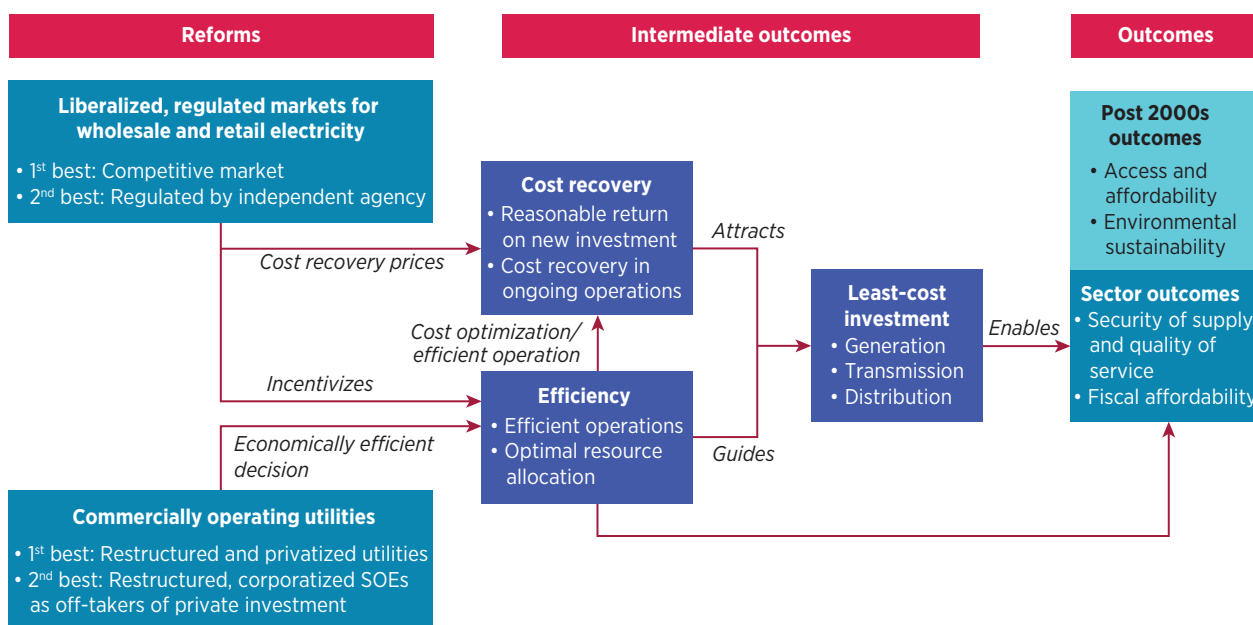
Reforms

Intermediate outcomes

Outcomes

Liberalized, regulated markets for wholesale and retail electricity
• 1st best: Competitive market
• 2nd best: Regulated by independent agency

Cost recovery prices

Incentivizes

Economically efficient decision

Commercially operating utilities
• 1st best: Restructured and privatized utilities
• 2nd best: Restructured, corporatized SOEs as off-takers of private investment

Cost recovery
• Reasonable return on new investment
• Cost recovery in ongoing operations

Cost optimization/ efficient operation

Efficiency
• Efficient operations
• Optimal resource allocation

Attracts

Guides

Least-cost investment
• Generation
• Transmission
• Distribution

Enables

Post 2000s outcomes
• Access and affordability
• Environmental sustainability

Sector outcomes
• Security of supply and quality of service
• Fiscal affordability